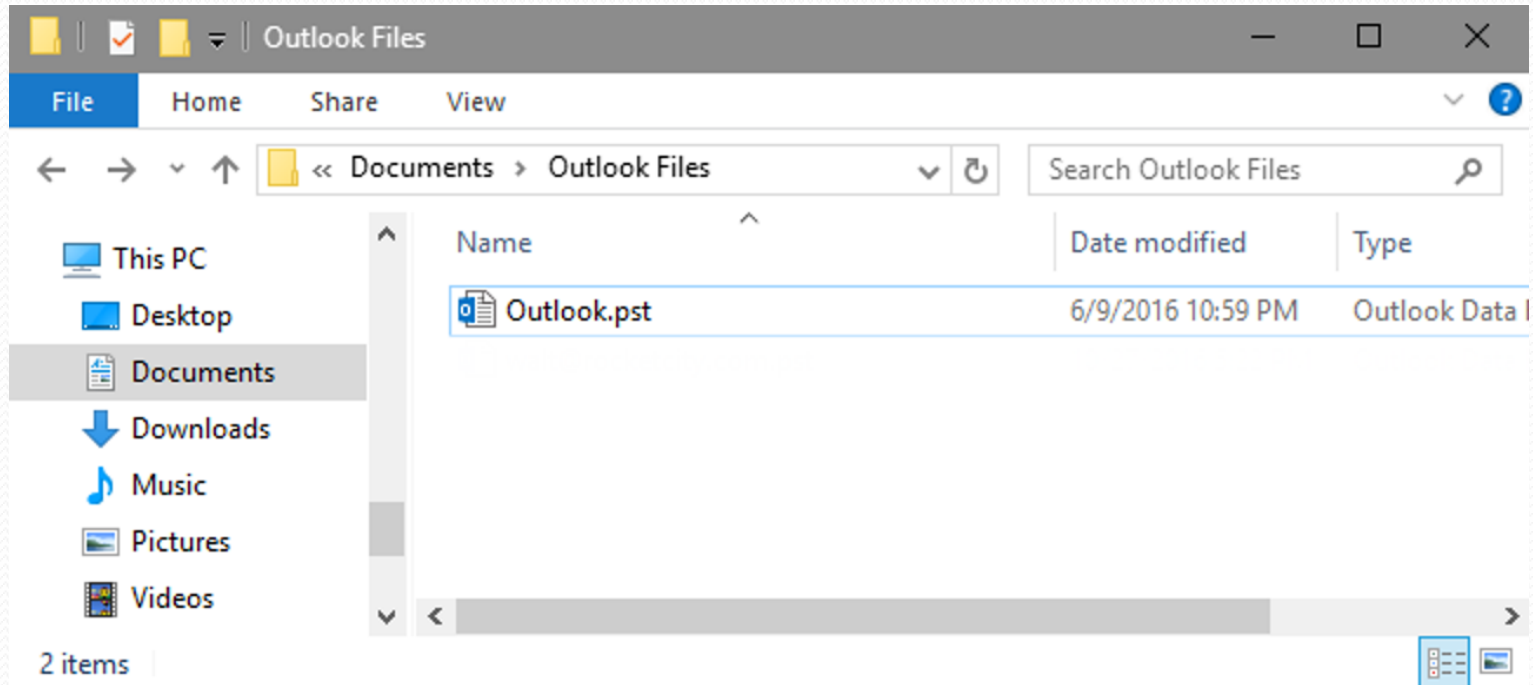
Outlook Files

File
Home
Share
View

« Documents › Outlook Files

Search Outlook Files

This PC
Desktop
Documents
Downloads
Music
Pictures
Videos

| Name | Date modified | Type |
|---|---|---|
| Outlook.pst | 6/9/2016 10:59 PM | Outlook Data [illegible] |

2 items